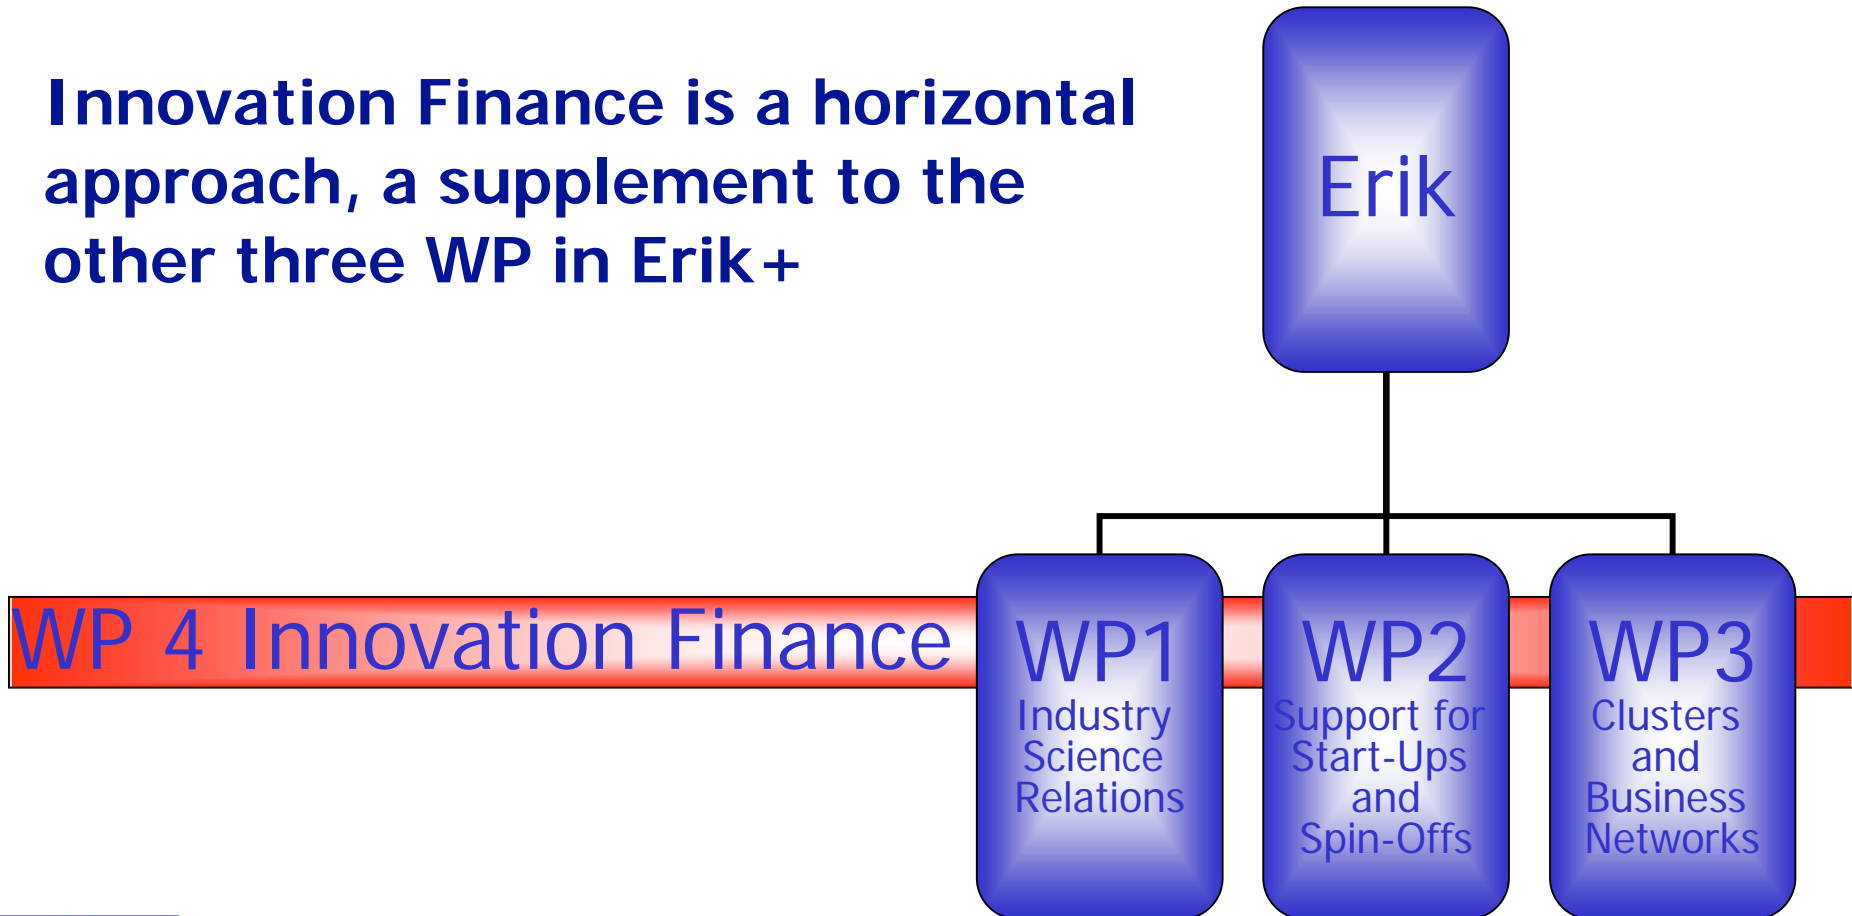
Innovation Finance is a horizontal approach, a supplement to the other three WP in Erik+

Erik

WP 4 Innovation Finance

WP1
Industry Science Relations

WP2
Support for Start-Ups and Spin-Offs

WP3
Clusters and Business Networks